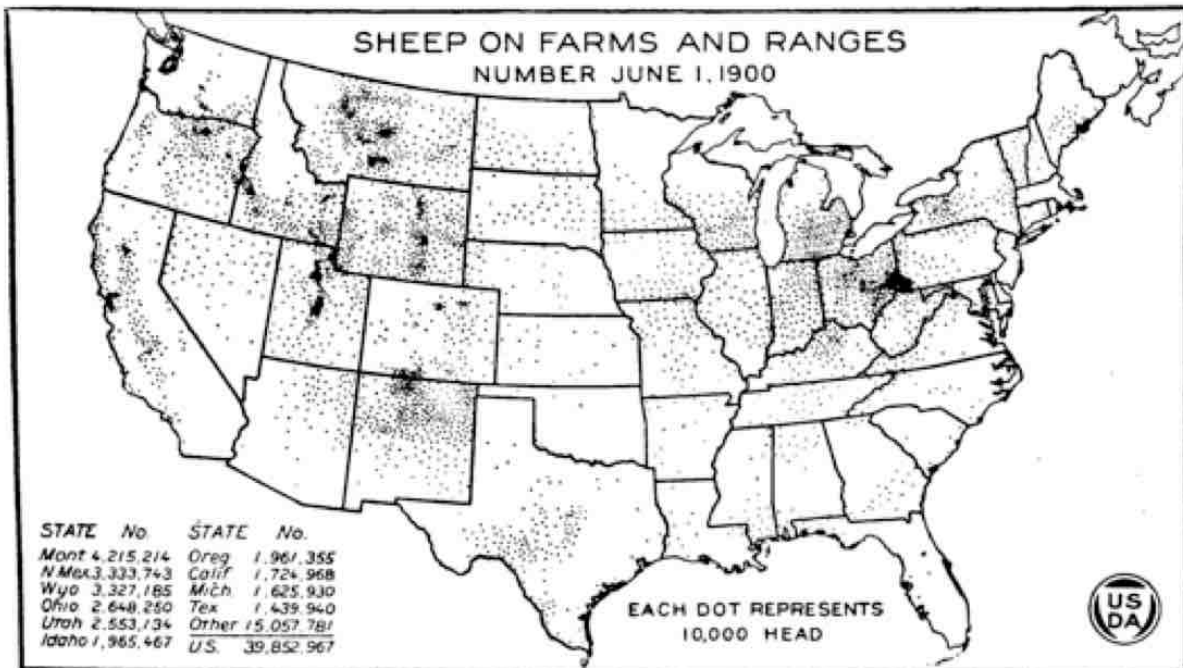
SHEEP ON FARMS AND RANGES
NUMBER JUNE 1, 1900

| STATE | No. | STATE | No. |
|---|---|---|---|
| Mont | 4,215,214 | Oreg | 1,961,355 |
| N.Mex | 3,333,743 | Calif | 1,724,968 |
| Wyo | 3,327,185 | Mich | 1,625,930 |
| Ohio | 2,648,250 | Tex | 1,439,940 |
| Utah | 2,553,134 | Other | 15,057,781 |
| Idaho | 1,965,467 | U.S. | 39,852,967 |

EACH DOT REPRESENTS
10,000 HEAD

US DA